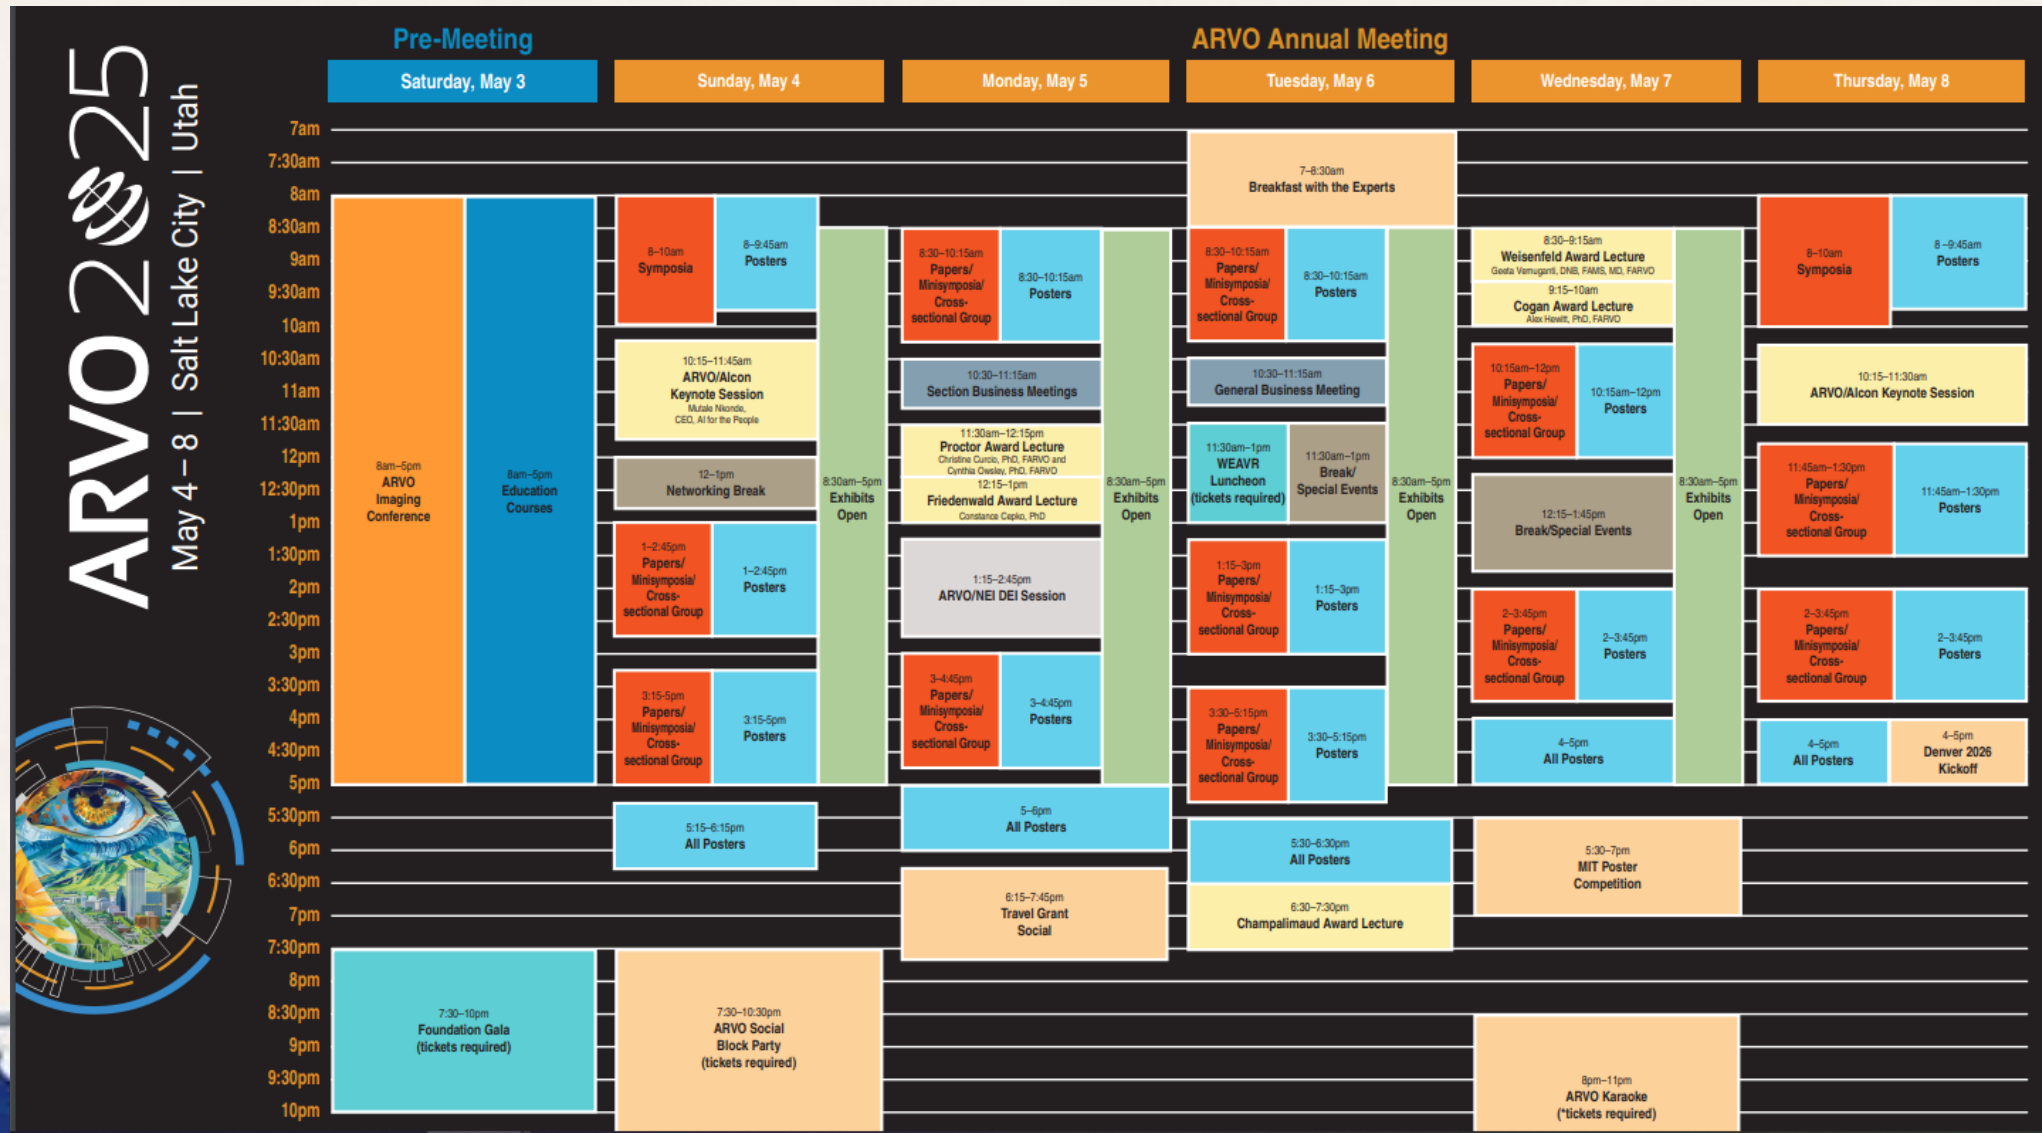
ARVO 2025
May 4 – 8 | Salt Lake City | Utah

Pre-Meeting

ARVO Annual Meeting

Saturday, May 3
Sunday, May 4
Monday, May 5
Tuesday, May 6
Wednesday, May 7
Thursday, May 8

7am
7:30am
8am
8:30am
9am
9:30am
10am
10:30am
11am
11:30am
12pm
12:30pm
1pm
1:30pm
2pm
2:30pm
3pm
3:30pm
4pm
4:30pm
5pm
5:30pm
6pm
6:30pm
7pm
7:30pm
8pm
8:30pm
9pm
9:30pm
10pm

Saturday, May 3

8am–5pm
ARVO Imaging Conference

8am–5pm
Education Courses

7:30–10pm
Foundation Gala
(tickets required)

Sunday, May 4

8–10am
Symposia

8–9:45am
Posters

8:30am–5pm
Exhibits Open

10:15–11:45am
ARVO/Alcon Keynote Session
Mutale Nkonde, CEO, AI for the People

12–1pm
Networking Break

1–2:45pm
Papers/ Minisymposia/ Cross-sectional Group

1–2:45pm
Posters

3:15-5pm
Papers/ Minisymposia/ Cross-sectional Group

3:15-5pm
Posters

5:15-6:15pm
All Posters

7:30–10:30pm
ARVO Social Block Party
(tickets required)

Monday, May 5

8:30–10:15am
Papers/ Minisymposia/ Cross-sectional Group

8:30–10:15am
Posters

8:30am–5pm
Exhibits Open

10:30–11:15am
Section Business Meetings

11:30am–12:15pm
Proctor Award Lecture
Christine Curcio, PhD, FARVO and Cynthia Owsley, PhD, FARVO

12:15–1pm
Friedenwald Award Lecture
Constance Cepko, PhD

1:15–2:45pm
ARVO/NEI DEI Session

3–4:45pm
Papers/ Minisymposia/ Cross-sectional Group

3–4:45pm
Posters

5–6pm
All Posters

6:15–7:45pm
Travel Grant Social

Tuesday, May 6

7–8:30am
Breakfast with the Experts

8:30–10:15am
Papers/ Minisymposia/ Cross-sectional Group

8:30–10:15am
Posters

8:30am–5pm
Exhibits Open

10:30–11:15am
General Business Meeting

11:30am–1pm
WEAVR Luncheon
(tickets required)

11:30am–1pm
Break/ Special Events

1:15–3pm
Papers/ Minisymposia/ Cross-sectional Group

1:15–3pm
Posters

3:30–5:15pm
Papers/ Minisymposia/ Cross-sectional Group

3:30–5:15pm
Posters

5:30–6:30pm
All Posters

6:30–7:30pm
Champalimaud Award Lecture

Wednesday, May 7

8:30–9:15am
Weisenfeld Award Lecture
Geeta Vemuganti, DNB, FAMS, MD, FARVO

9:15–10am
Cogan Award Lecture
Alex Hewitt, PhD, FARVO

8:30am–5pm
Exhibits Open

10:15am–12pm
Papers/ Minisymposia/ Cross-sectional Group

10:15am–12pm
Posters

12:15–1:45pm
Break/Special Events

2–3:45pm
Papers/ Minisymposia/ Cross-sectional Group

2–3:45pm
Posters

4–5pm
All Posters

5:30–7pm
MIT Poster Competition

8pm–11pm
ARVO Karaoke
(*tickets required)

Thursday, May 8

8–10am
Symposia

8–9:45am
Posters

10:15–11:30am
ARVO/Alcon Keynote Session

11:45am–1:30pm
Papers/ Minisymposia/ Cross-sectional Group

11:45am–1:30pm
Posters

2–3:45pm
Papers/ Minisymposia/ Cross-sectional Group

2–3:45pm
Posters

4–5pm
All Posters

4–5pm
Denver 2026 Kickoff